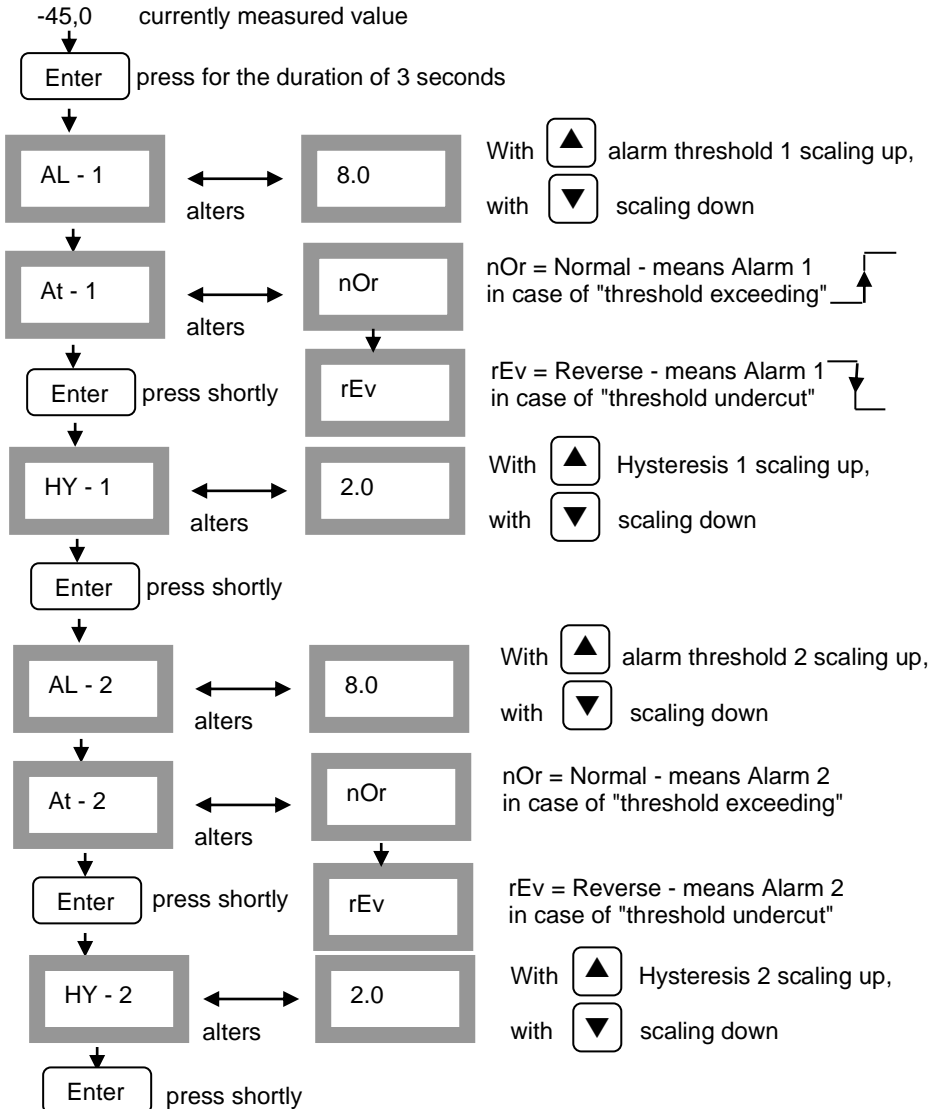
-45,0 currently measured value

Enter press for the duration of 3 seconds

AL - 1 alters 8.0

With ▲ alarm threshold 1 scaling up, with ▼ scaling down

At - 1 alters nOr

nOr = Normal - means Alarm 1 in case of "threshold exceeding"

Enter press shortly

rEv

rEv = Reverse - means Alarm 1 in case of "threshold undercut"

HY - 1 alters 2.0

With ▲ Hysteresis 1 scaling up, with ▼ scaling down

Enter press shortly

AL - 2 alters 8.0

With ▲ alarm threshold 2 scaling up, with ▼ scaling down

At - 2 alters nOr

nOr = Normal - means Alarm 2 in case of "threshold exceeding"

Enter press shortly

rEv

rEv = Reverse - means Alarm 2 in case of "threshold undercut"

HY - 2 alters 2.0

With ▲ Hysteresis 2 scaling up, with ▼ scaling down

Enter press shortly